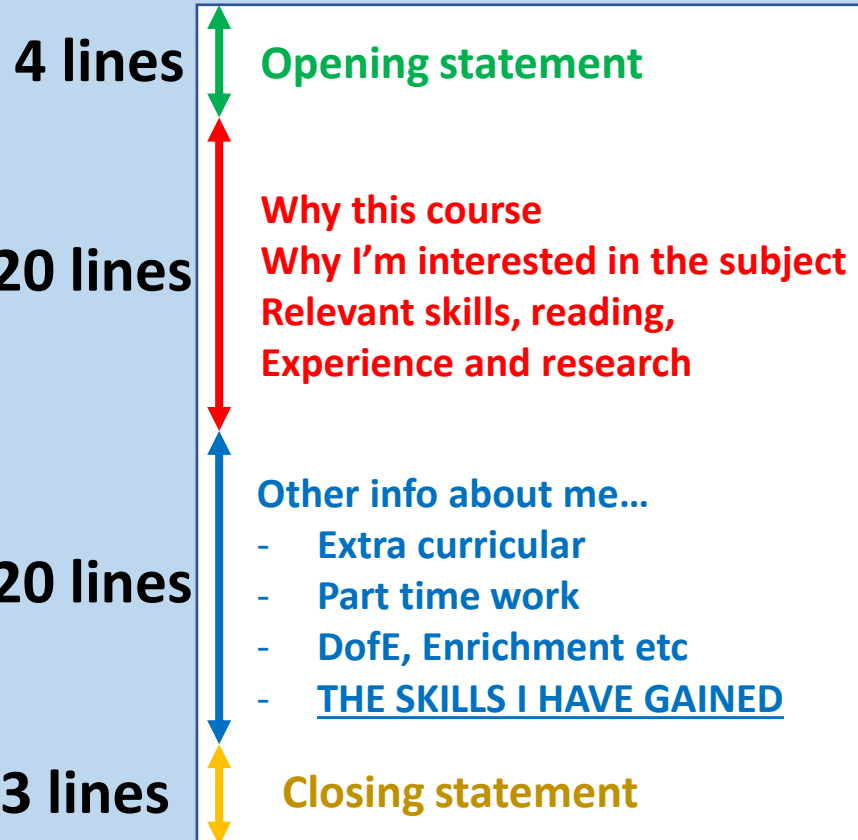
4 lines
Opening statement

20 lines
Why this course
Why I'm interested in the subject
Relevant skills, reading,
Experience and research

20 lines
Other info about me…
- Extra curricular
- Part time work
- DofE, Enrichment etc
- THE SKILLS I HAVE GAINED

3 lines
Closing statement